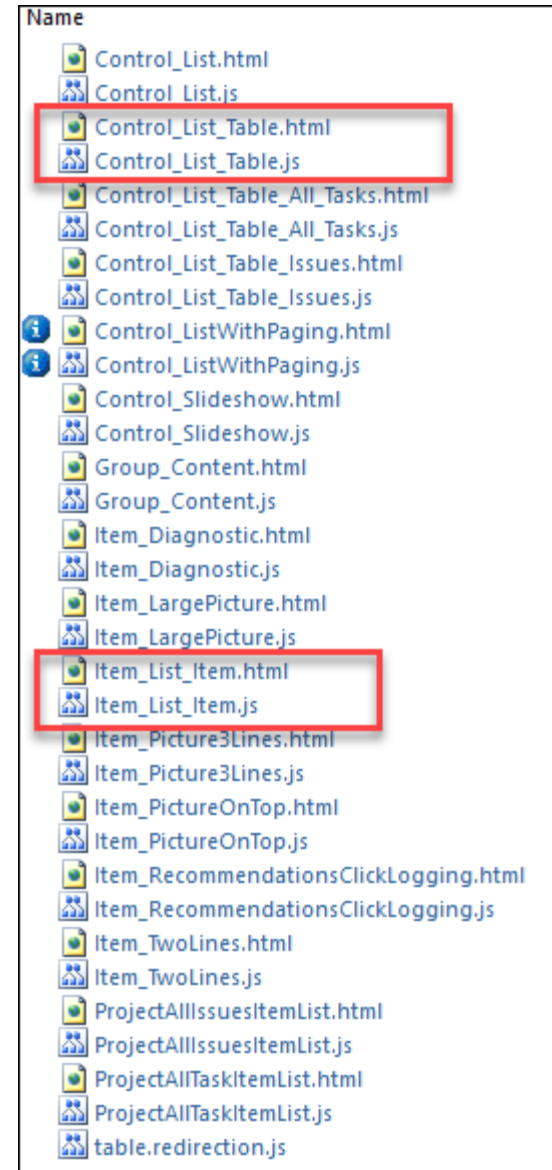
Name

Control_List.html
Control_List.js
Control_List_Table.html
Control_List_Table.js
Control_List_Table_All_Tasks.html
Control_List_Table_All_Tasks.js
Control_List_Table_Issues.html
Control_List_Table_Issues.js
Control_ListWithPaging.html
Control_ListWithPaging.js
Control_Slideshow.html
Control_Slideshow.js
Group_Content.html
Group_Content.js
Item_Diagnostic.html
Item_Diagnostic.js
Item_LargePicture.html
Item_LargePicture.js
Item_List_Item.html
Item_List_Item.js
Item_Picture3Lines.html
Item_Picture3Lines.js
Item_PictureOnTop.html
Item_PictureOnTop.js
Item_RecommendationsClickLogging.html
Item_RecommendationsClickLogging.js
Item_TwoLines.html
Item_TwoLines.js
ProjectAllIssuesItemList.html
ProjectAllIssuesItemList.js
ProjectAllTaskItemList.html
ProjectAllTaskItemList.js
table.redirection.js